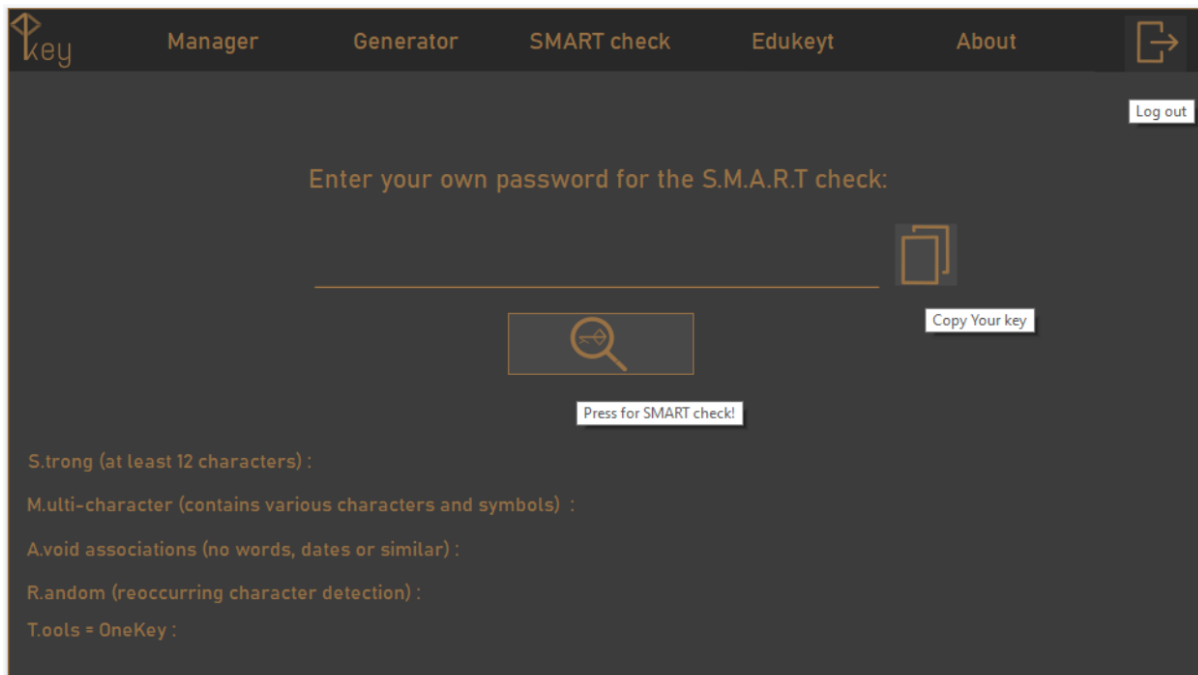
key

Manager Generator SMART check Edukeyt About

Log out

Enter your own password for the S.M.A.R.T check:

Copy Your key

Press for SMART check!

S.trong (at least 12 characters) :

M.ulti-character (contains various characters and symbols) :

A.void associations (no words, dates or similar) :

R.andom (reoccurring character detection) :

T.ools = OneKey :